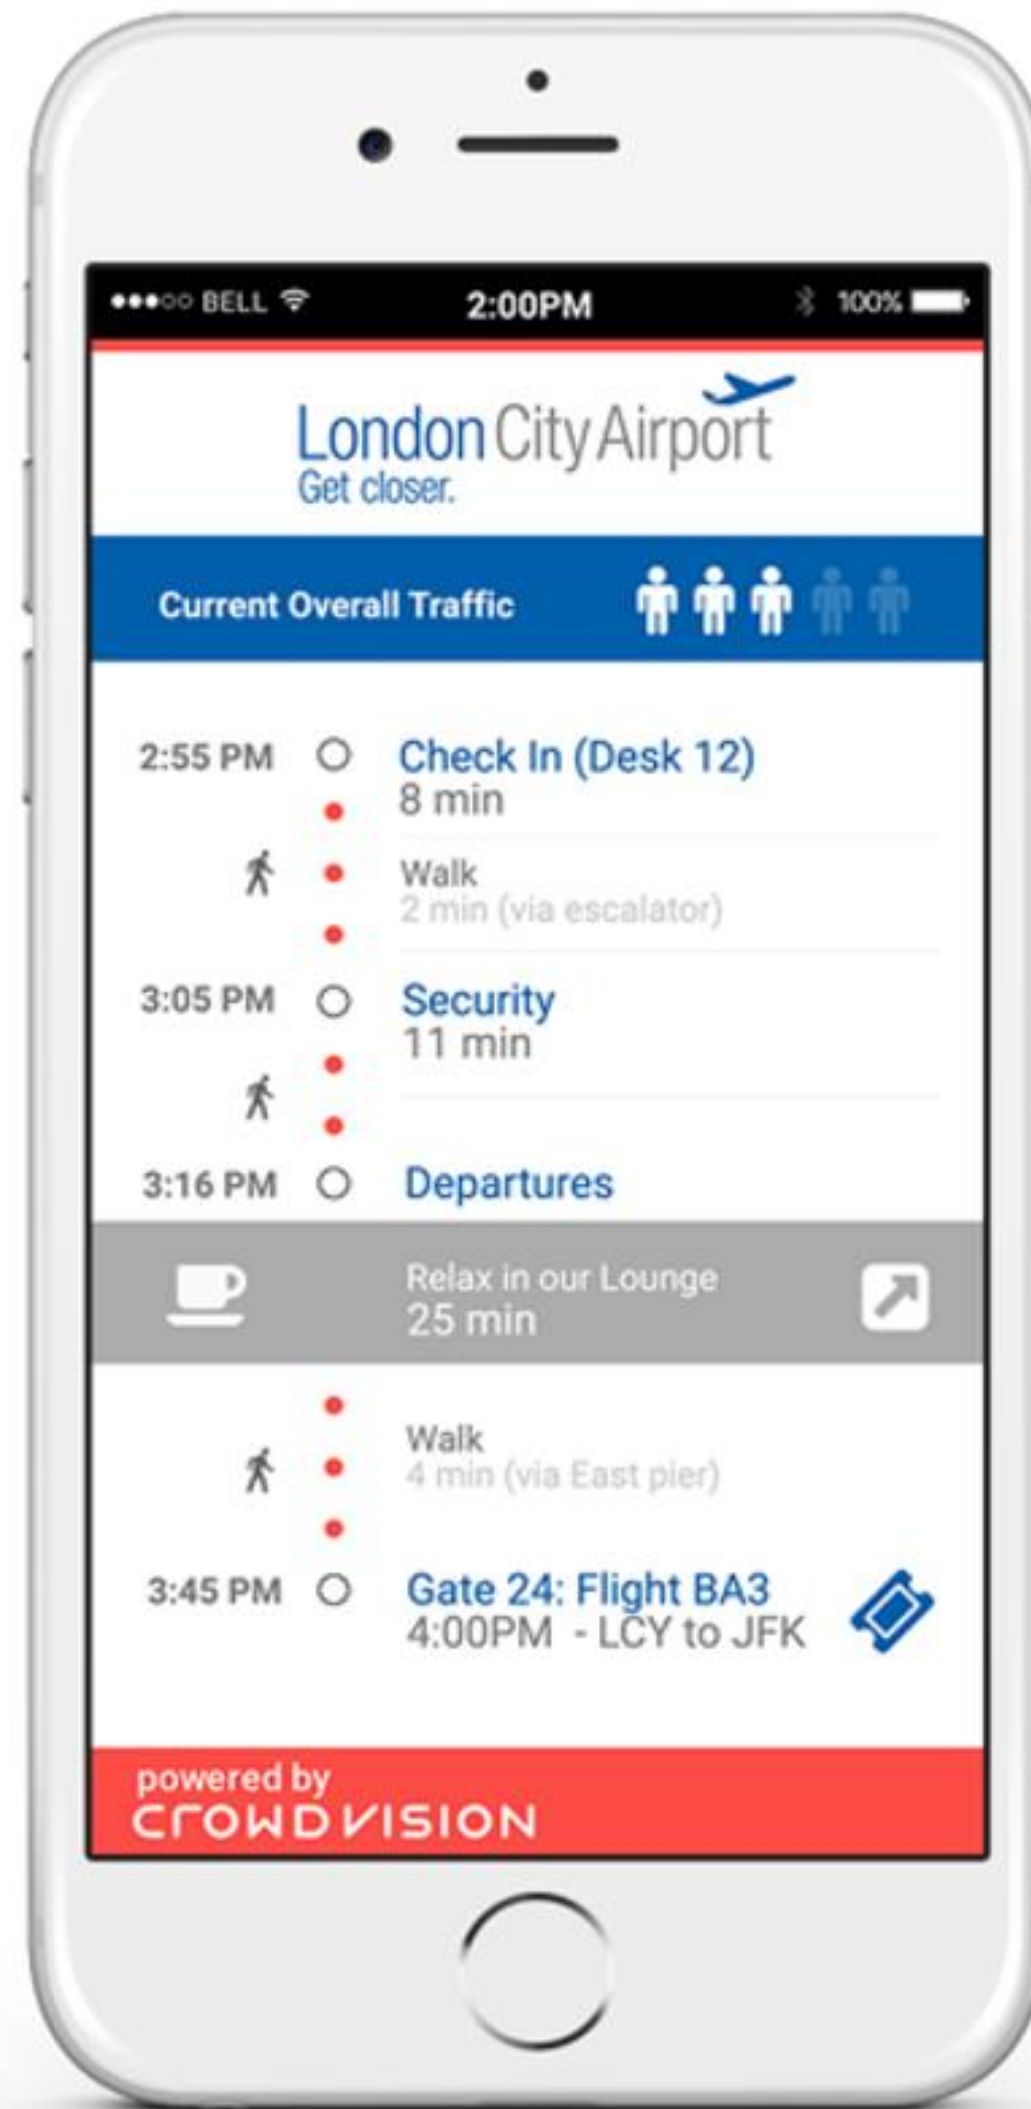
●●●○○ BELL 2:00PM 100%

London City Airport
Get closer.

Current Overall Traffic

2:55 PM Check In (Desk 12)
8 min

Walk
2 min (via escalator)

3:05 PM Security
11 min

3:16 PM Departures

Relax in our Lounge
25 min

Walk
4 min (via East pier)

3:45 PM Gate 24: Flight BA3
4:00PM - LCY to JFK

powered by
CROWDVISION